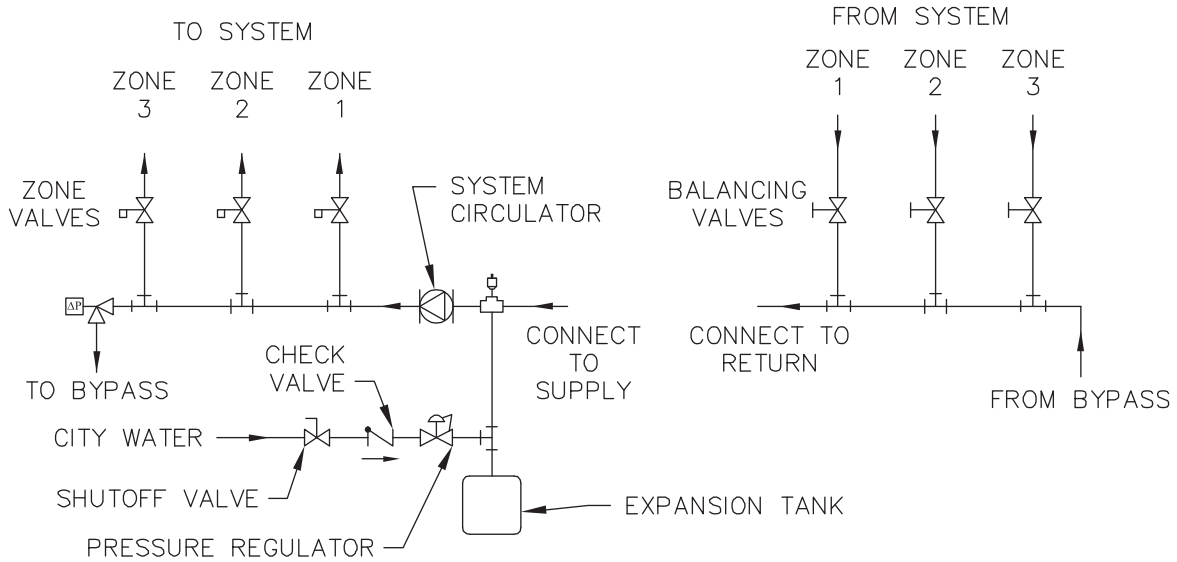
TO SYSTEM

ZONE 3
ZONE 2
ZONE 1

ZONE VALVES

SYSTEM CIRCULATOR

$\Delta P$

TO BYPASS

CHECK VALVE

CONNECT TO SUPPLY

CITY WATER

SHUTOFF VALVE

PRESSURE REGULATOR

EXPANSION TANK

FROM SYSTEM

ZONE 1
ZONE 2
ZONE 3

BALANCING VALVES

CONNECT TO RETURN

FROM BYPASS